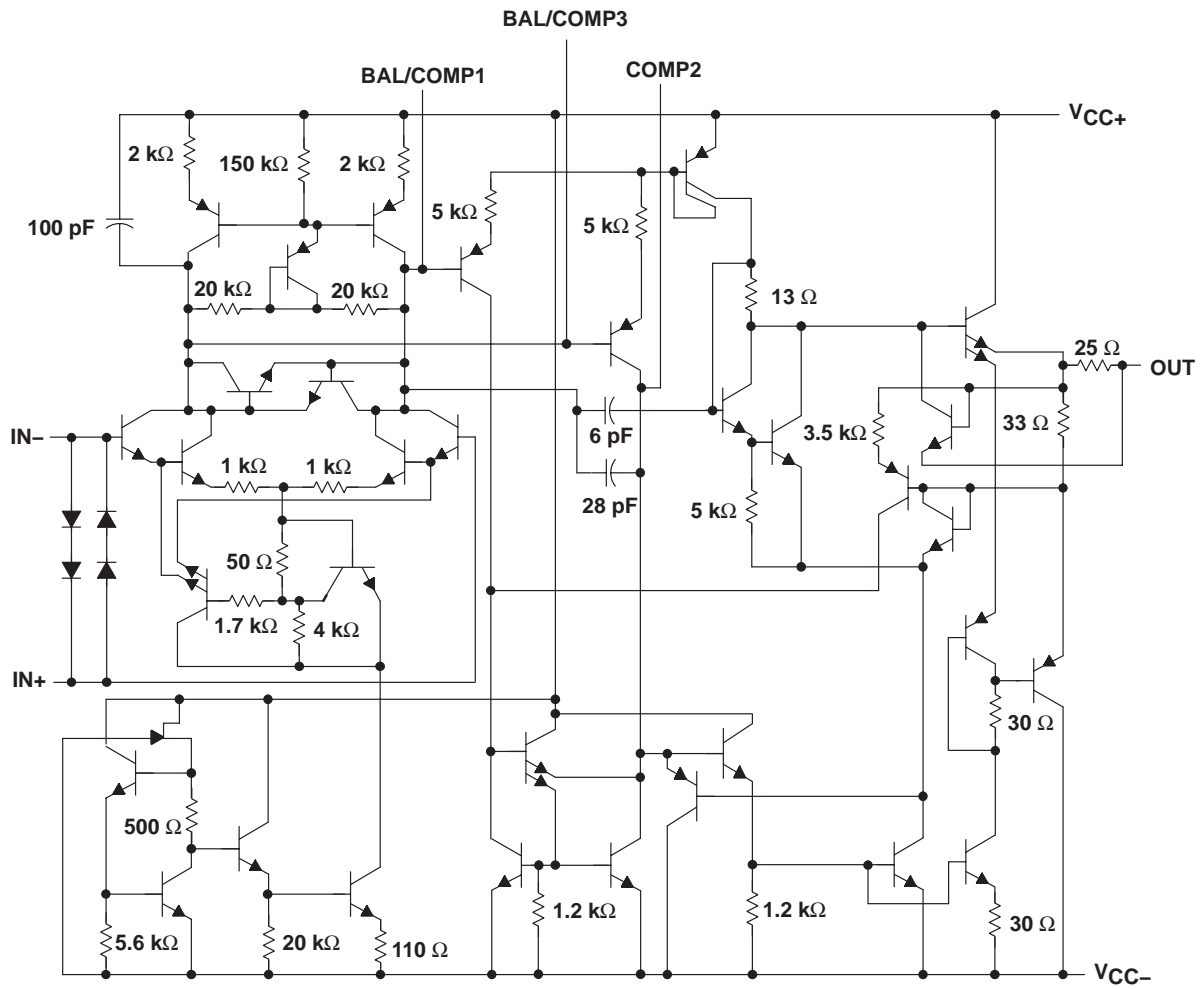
BAL/COMP3
BAL/COMP1
COMP2
$V_{CC+}$
2 kΩ
150 kΩ
2 kΩ
5 kΩ
5 kΩ
100 pF
20 kΩ
20 kΩ
13 Ω
25 Ω
OUT
IN−
6 pF
3.5 kΩ
33 Ω
1 kΩ
1 kΩ
28 pF
5 kΩ
50 Ω
1.7 kΩ
4 kΩ
IN+
30 Ω
500 Ω
1.2 kΩ
1.2 kΩ
30 Ω
5.6 kΩ
20 kΩ
110 Ω
$V_{CC-}$